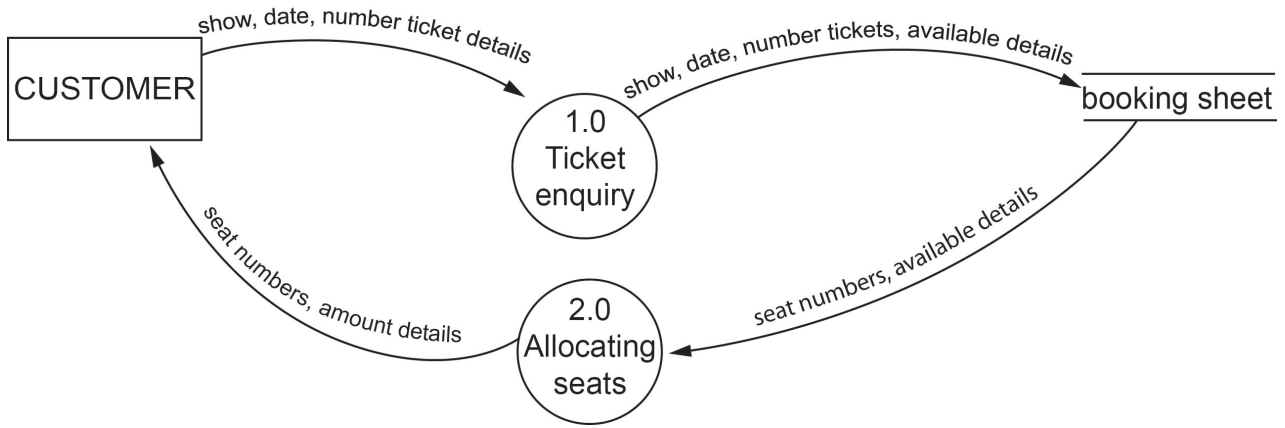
CUSTOMER

show, date, number ticket details

1.0
Ticket
enquiry

show, date, number tickets, available details

booking sheet

seat numbers, available details

2.0
Allocating
seats

seat numbers, amount details